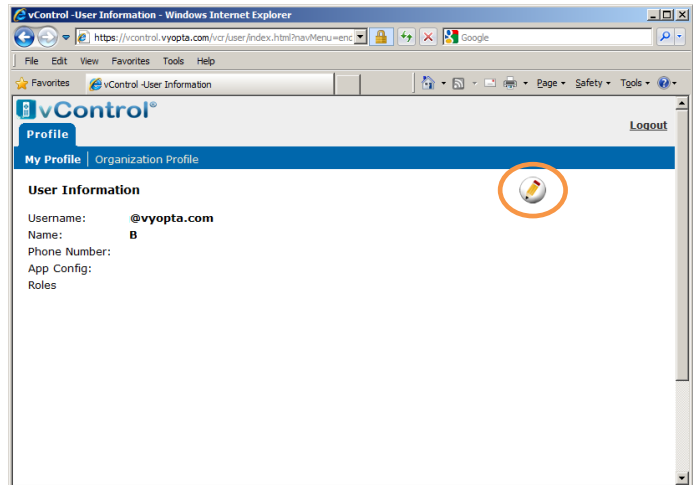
vControl -User Information - Windows Internet Explorer

https://vcontrol.vyopta.com/vcr/user/index.html?navMenu=enc

Google

File Edit View Favorites Tools Help

Favorites

vControl -User Information

Page ▾ Safety ▾ Tools ▾

vControl®

Profile

Logout

My Profile | Organization Profile

User Information

Username: @vyopta.com
Name: B
Phone Number:
App Config:
Roles